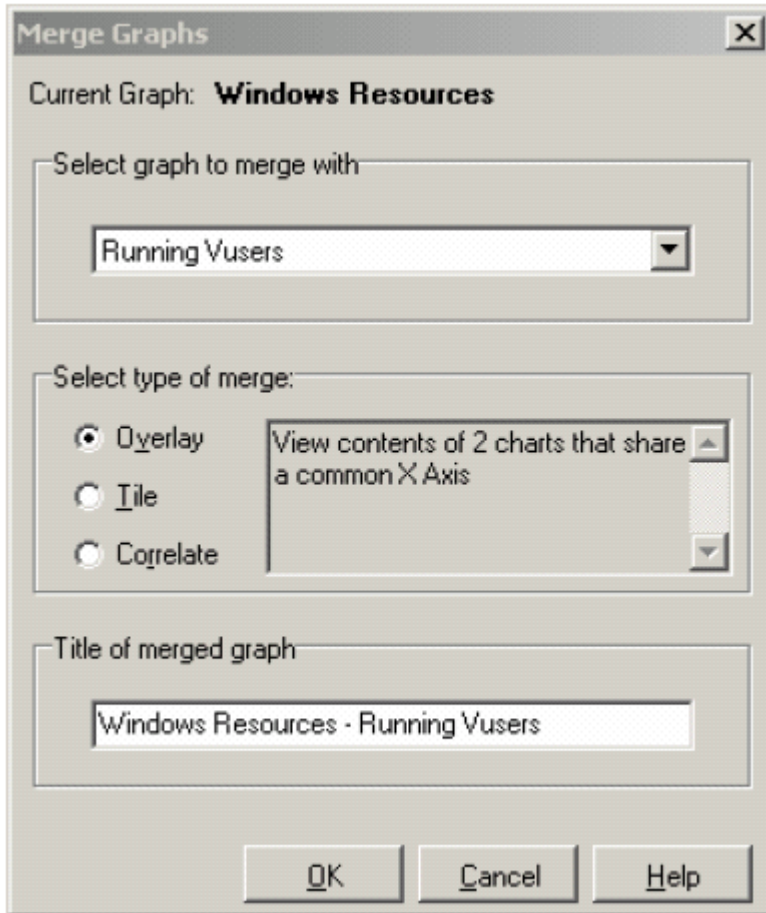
Merge Graphs

Current Graph: **Windows Resources**

Select graph to merge with

Running Vusers

Select type of merge:

Overlay

Tile

Correlate

View contents of 2 charts that share a common X Axis

Title of merged graph

Windows Resources - Running Vusers

OK

Cancel

Help